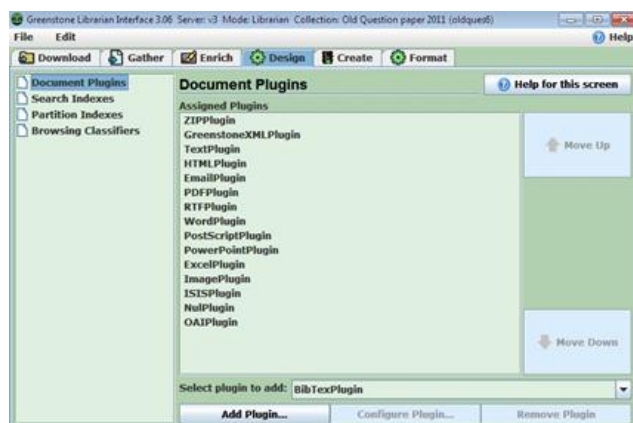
Greenstone Librarian Interface 3.06 Server: v3 Mode: Librarian Collection: Old Question paper 2011 (oldquest6)

File Edit

Help

Download Gather Enrich Design Create Format

Document Plugins
Search Indexes
Partition Indexes
Browsing Classifiers

Document Plugins

Help for this screen

Assigned Plugins

ZIPPlugin
GreenstoneXMLPlugin
TextPlugin
HTMLPlugin
EmailPlugin
PDFPlugin
RTFPlugin
WordPlugin
PostScriptPlugin
PowerPointPlugin
ExcelPlugin
ImagePlugin
ISISPlugin
NulPlugin
OAIPlugin

Move Up

Move Down

Select plugin to add: BibTexPlugin

Add Plugin...

Configure Plugin...

Remove Plugin